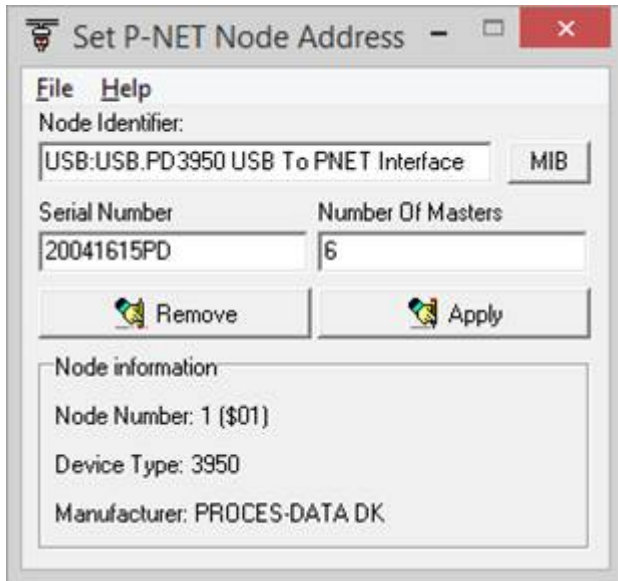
Set P-NET Node Address

File Help

Node Identifier:

USB:USB.PD3950 USB To PNET Interface

MIB

Serial Number

20041615PD

Number Of Masters

6

Remove

Apply

Node information

Node Number: 1 ($01)

Device Type: 3950

Manufacturer: PROCES-DATA DK